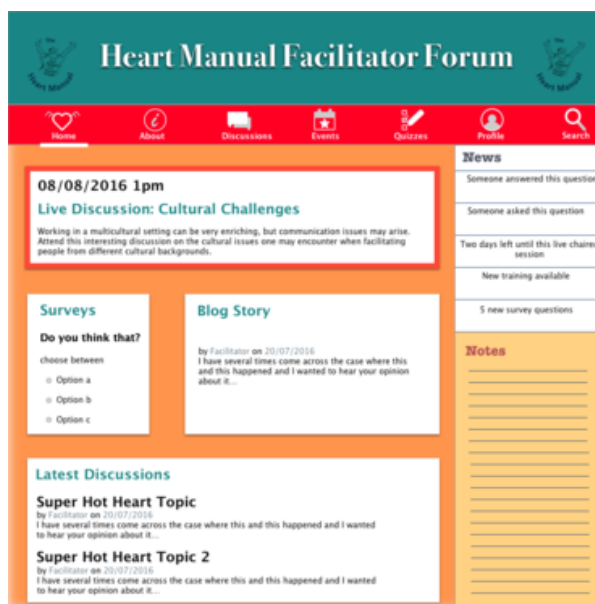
Heart Manual Facilitator Forum

Home About Discussions Events Quizzes Profile Search

08/08/2016 1pm

Live Discussion: Cultural Challenges

Working in a multicultural setting can be very enriching, but communication issues may arise. Attend this interesting discussion on the cultural issues one may encounter when facilitating people from different cultural backgrounds.

Surveys

Do you think that?

choose between

Option a

Option b

Option c

Blog Story

by Facilitator on 20/07/2016
I have several times come across the case where this and this happened and I wanted to hear your opinion about it...

Latest Discussions

Super Hot Heart Topic
by Facilitator on 20/07/2016
I have several times come across the case where this and this happened and I wanted to hear your opinion about it...

Super Hot Heart Topic 2
by Facilitator on 20/07/2016
I have several times come across the case where this and this happened and I wanted to hear your opinion about it...

News

Someone answered this question

Someone asked this question

Two days left until this live chaired session

New training available

5 new survey questions

Notes